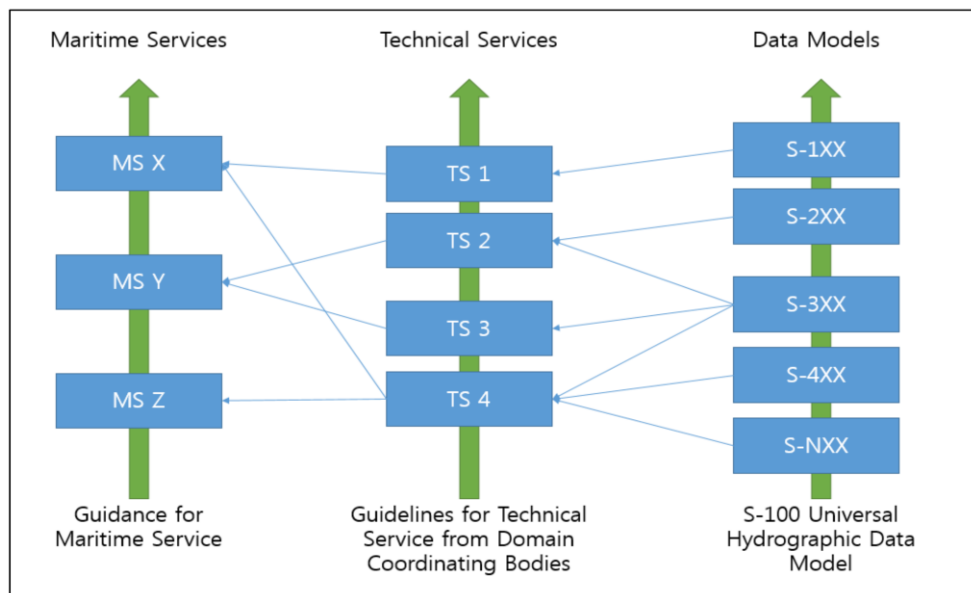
Maritime Services

MS X

MS Y

MS Z

Guidance for Maritime Service

Technical Services

TS 1

TS 2

TS 3

TS 4

Guidelines for Technical Service from Domain Coordinating Bodies

Data Models

S-1XX

S-2XX

S-3XX

S-4XX

S-NXX

S-100 Universal Hydrographic Data Model